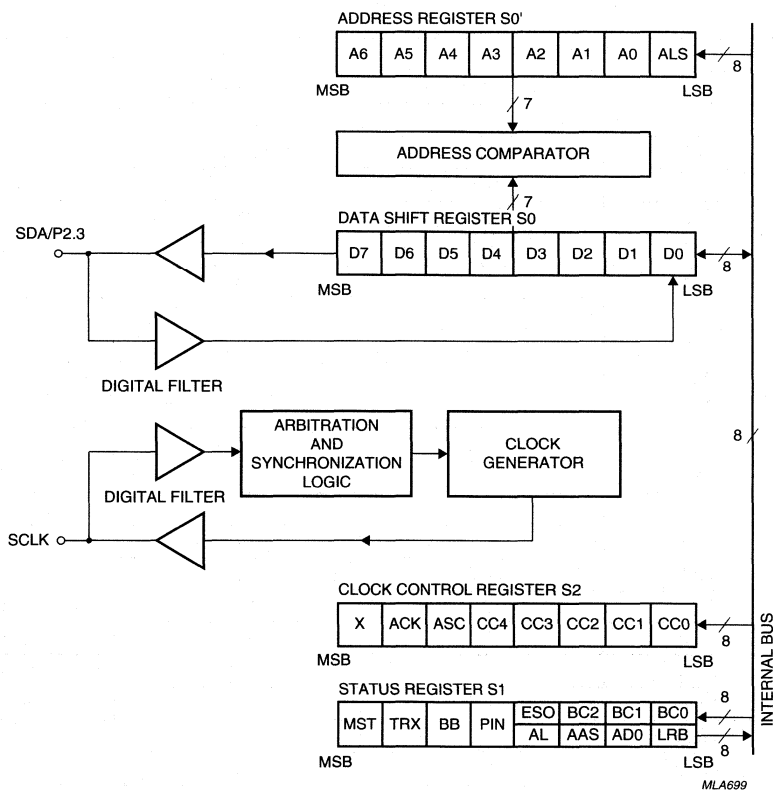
ADDRESS REGISTER S0'

| A6 | A5 | A4 | A3 | A2 | A1 | A0 | ALS |
|---|---|---|---|---|---|---|---|

MSB LSB

8

7

ADDRESS COMPARATOR

7

DATA SHIFT REGISTER S0

SDA/P2.3

| D7 | D6 | D5 | D4 | D3 | D2 | D1 | D0 |
|---|---|---|---|---|---|---|---|

8

MSB LSB

DIGITAL FILTER

ARBITRATION AND SYNCHRONIZATION LOGIC

CLOCK GENERATOR

8

DIGITAL FILTER

SCLK

CLOCK CONTROL REGISTER S2

| X | ACK | ASC | CC4 | CC3 | CC2 | CC1 | CC0 |
|---|---|---|---|---|---|---|---|

8

MSB LSB

INTERNAL BUS

STATUS REGISTER S1

| MST | TRX | BB | PIN | ESO | BC2 | BC1 | BC0 |
|---|---|---|---|---|---|---|---|
| | | | | AL | AAS | AD0 | LRB |

8

8

MSB LSB

MLA699